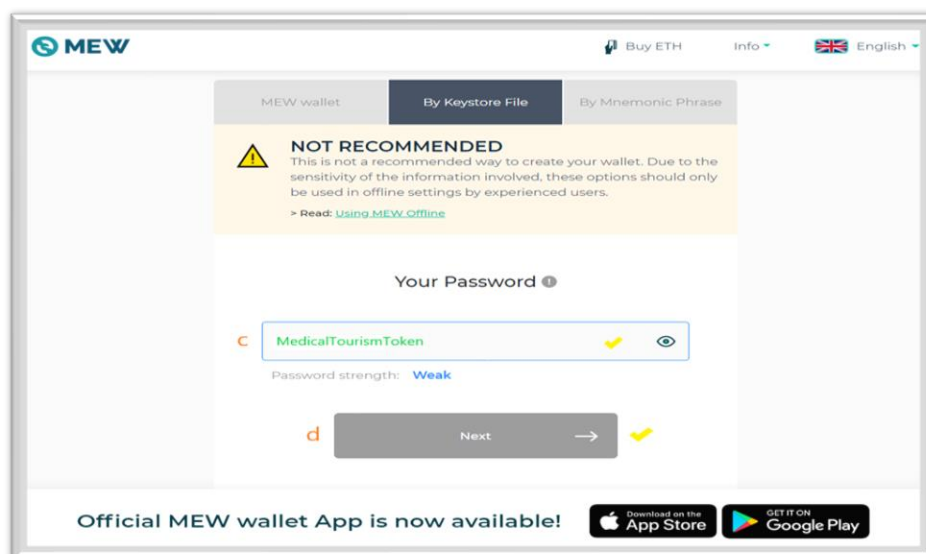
MEW

Buy ETH Info English

MEW wallet | By Keystore File | By Mnemonic Phrase

NOT RECOMMENDED
This is not a recommended way to create your wallet. Due to the sensitivity of the information involved, these options should only be used in offline settings by experienced users.

> Read: Using MEW Offline

Your Password

c

MedicalTourismToken

Password strength: Weak

d

Next

Official MEW wallet App is now available!

Download on the App Store

GET IT ON Google Play